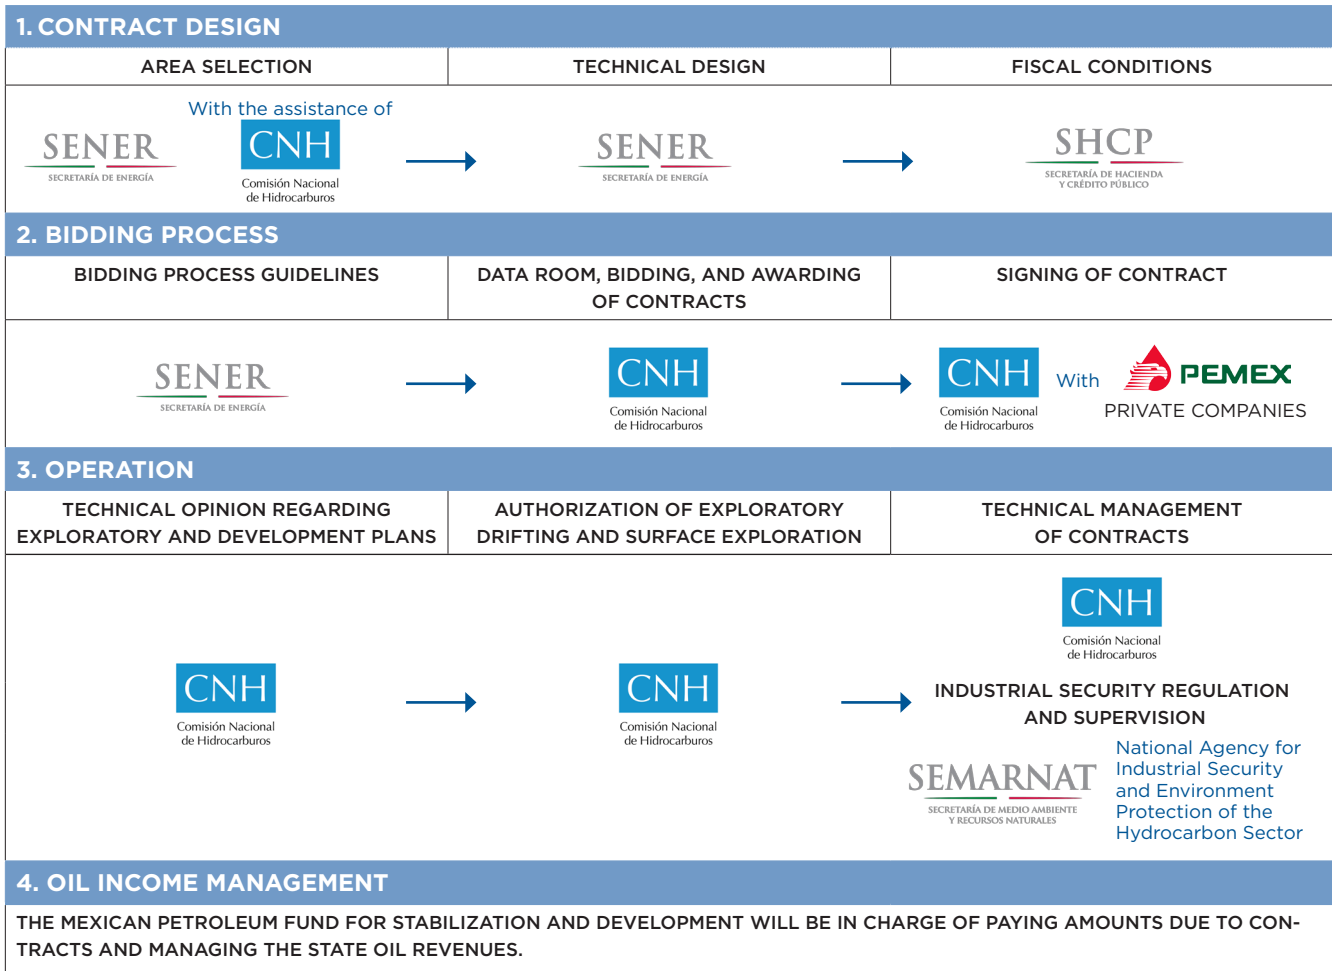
1. CONTRACT DESIGN

| AREA SELECTION | TECHNICAL DESIGN | FISCAL CONDITIONS |
|---|---|---|
| SENER SECRETARÍA DE ENERGÍA With the assistance of CNH Comisión Nacional de Hidrocarburos | SENER SECRETARÍA DE ENERGÍA | SHCP SECRETARÍA DE HACIENDA Y CRÉDITO PÚBLICO |

2. BIDDING PROCESS

| BIDDING PROCESS GUIDELINES | DATA ROOM, BIDDING, AND AWARDING OF CONTRACTS | SIGNING OF CONTRACT |
|---|---|---|
| SENER SECRETARÍA DE ENERGÍA | CNH Comisión Nacional de Hidrocarburos | CNH Comisión Nacional de Hidrocarburos With PEMEX PRIVATE COMPANIES |

3. OPERATION

| TECHNICAL OPINION REGARDING EXPLORATORY AND DEVELOPMENT PLANS | AUTHORIZATION OF EXPLORATORY DRIFTING AND SURFACE EXPLORATION | TECHNICAL MANAGEMENT OF CONTRACTS |
|---|---|---|
| CNH Comisión Nacional de Hidrocarburos | CNH Comisión Nacional de Hidrocarburos | CNH Comisión Nacional de Hidrocarburos INDUSTRIAL SECURITY REGULATION AND SUPERVISION SEMARNAT SECRETARÍA DE MEDIO AMBIENTE Y RECURSOS NATURALES National Agency for Industrial Security and Environment Protection of the Hydrocarbon Sector |

4. OIL INCOME MANAGEMENT

THE MEXICAN PETROLEUM FUND FOR STABILIZATION AND DEVELOPMENT WILL BE IN CHARGE OF PAYING AMOUNTS DUE TO CONTRACTS AND MANAGING THE STATE OIL REVENUES.